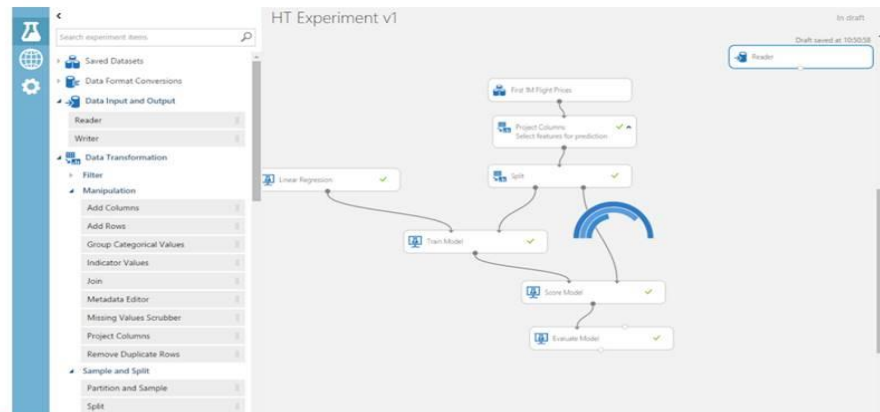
HT Experiment v1

In draft

Draft saved at 10:50:58

Search experiment items

Saved Datasets

Data Format Conversions

Data Input and Output

Reader

Writer

Data Transformation

Filter

Manipulation

Add Columns

Add Rows

Group Categorical Values

Indicator Values

Join

Metadata Editor

Missing Values Scrubber

Project Columns

Remove Duplicate Rows

Sample and Split

Partition and Sample

Split

Reader

First IM Flight Prices

Project Columns
Select features for prediction

Linear Regression

Split

Train Model

Score Model

Evaluate Model